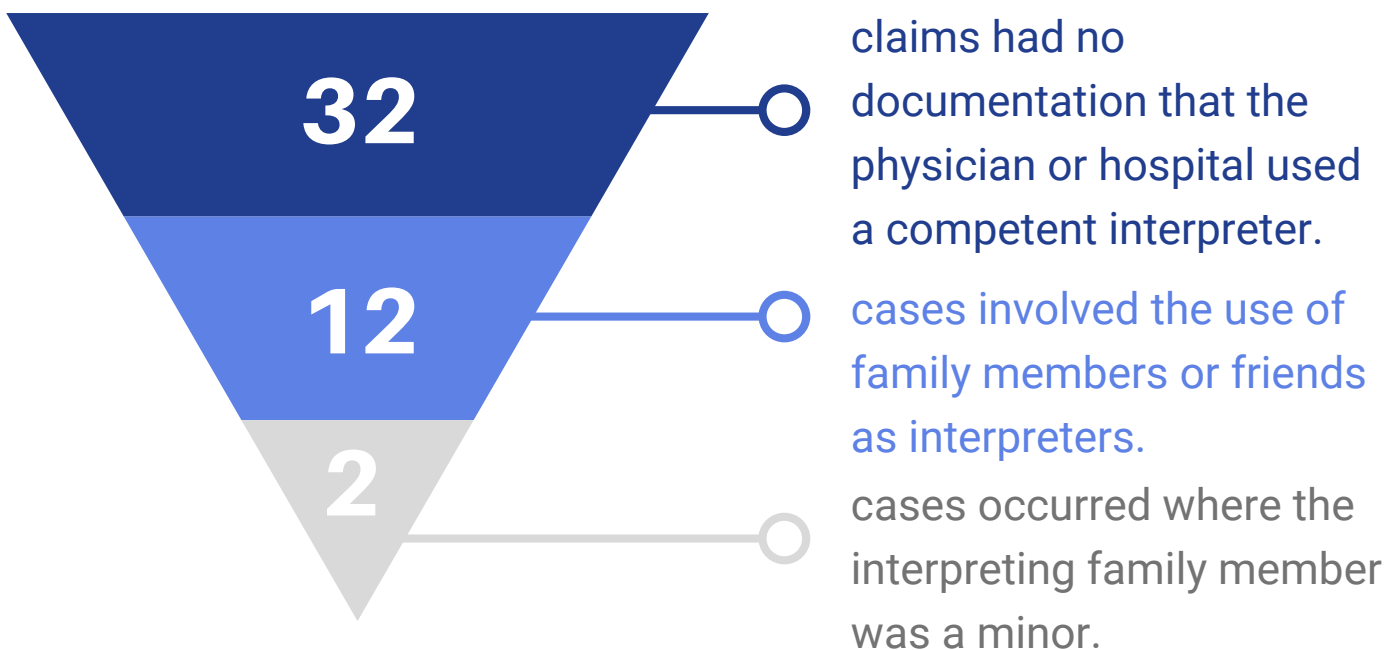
32

claims had no documentation that the physician or hospital used a competent interpreter.

12

cases involved the use of family members or friends as interpreters.

2

cases occurred where the interpreting family member was a minor.